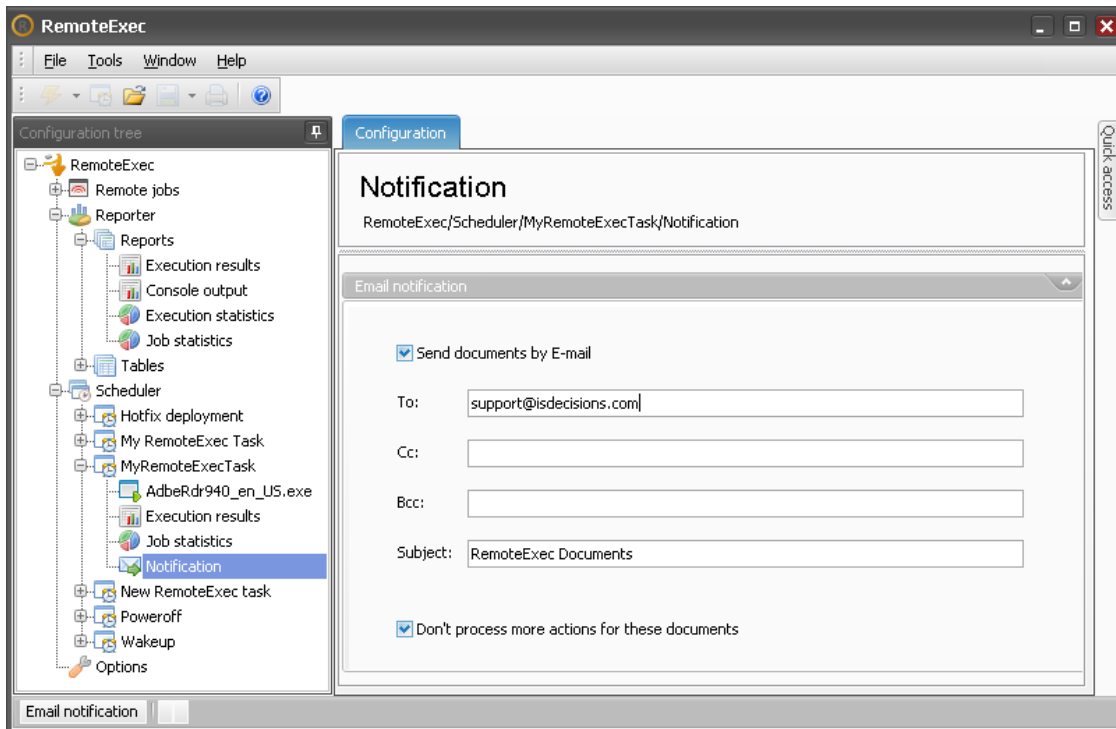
RemoteExec

File Tools Window Help

Configuration tree

RemoteExec
Remote jobs
Reporter
Reports
Execution results
Console output
Execution statistics
Job statistics
Tables
Scheduler
Hotfix deployment
My RemoteExec Task
MyRemoteExecTask
AdbeRdr940_en_US.exe
Execution results
Job statistics
Notification
New RemoteExec task
Poweroff
Wakeup
Options

Configuration

Quick access

Notification
RemoteExec/Scheduler/MyRemoteExecTask/Notification

Email notification

Send documents by E-mail

To: support@isdecisions.com

Cc:

Bcc:

Subject: RemoteExec Documents

Don't process more actions for these documents

Email notification